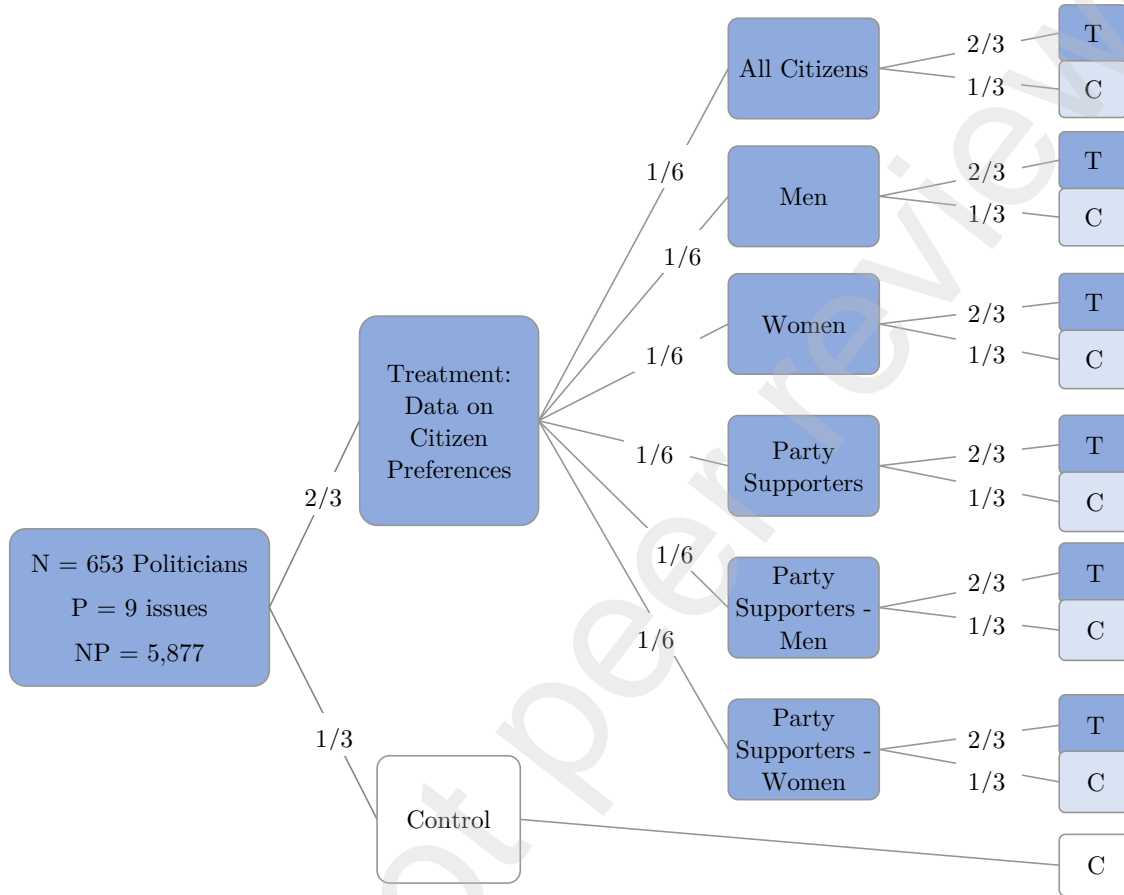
N = 653 Politicians
P = 9 issues
NP = 5,877

2/3

Treatment: Data on Citizen Preferences

1/3

Control

1/6
All Citizens
2/3
T
1/3
C

1/6
Men
2/3
T
1/3
C

1/6
Women
2/3
T
1/3
C

1/6
Party Supporters
2/3
T
1/3
C

1/6
Party Supporters - Men
2/3
T
1/3
C

1/6
Party Supporters - Women
2/3
T
1/3
C

C